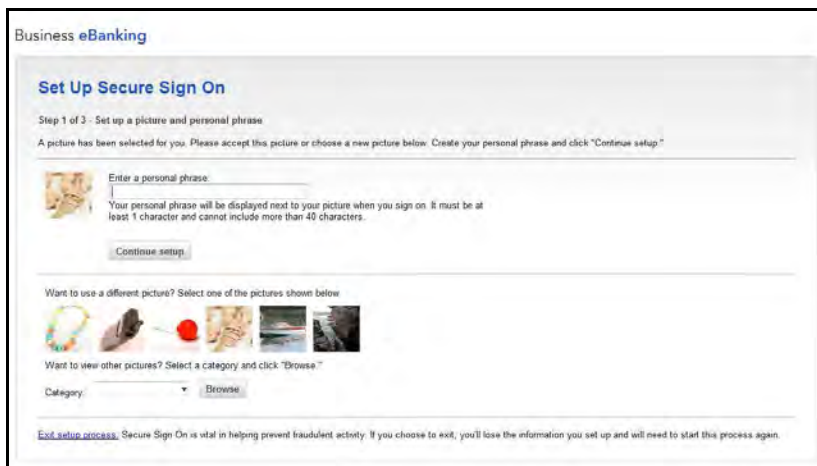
Business eBanking

Set Up Secure Sign On

Step 1 of 3 - Set up a picture and personal phrase

A picture has been selected for you. Please accept this picture or choose a new picture below. Create your personal phrase and click "Continue setup."

Enter a personal phrase:

Your personal phrase will be displayed next to your picture when you sign on. It must be at least 1 character and cannot include more than 40 characters.

Continue setup

Want to use a different picture? Select one of the pictures shown below.

Want to view other pictures? Select a category and click "Browse."

Category: Browse

Exit setup process. Secure Sign On is vital in helping prevent fraudulent activity. If you choose to exit, you'll lose the information you set up and will need to start this process again.